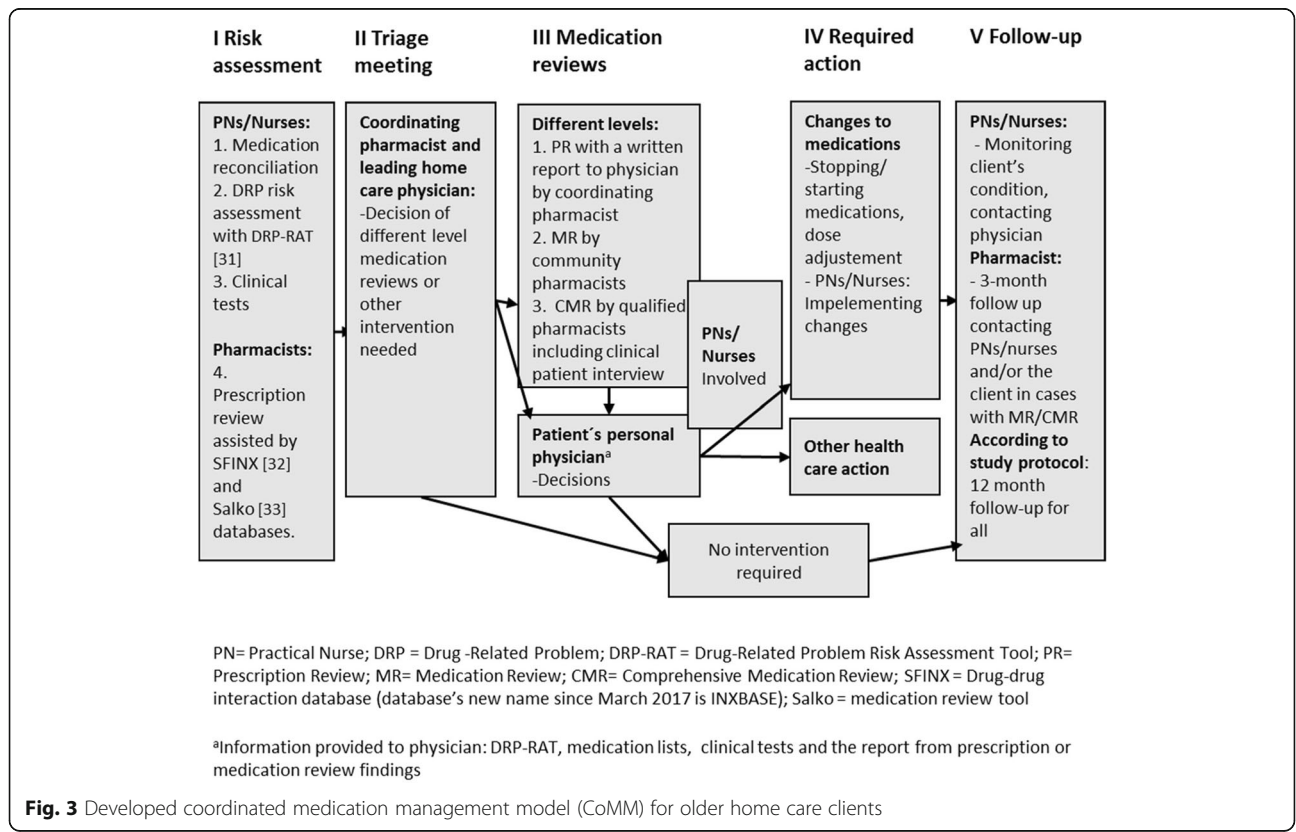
I Risk assessment

II Triage meeting

III Medication reviews

IV Required action

V Follow-up

**PNs/Nurses:**
1. Medication reconciliation
2. DRP risk assessment with DRP-RAT [31]
3. Clinical tests

**Pharmacists:**
4. Prescription review assisted by SFINX [32] and Salko [33] databases.

**Coordinating pharmacist and leading home care physician:**
-Decision of different level medication reviews or other intervention needed

**Different levels:**
1. PR with a written report to physician by coordinating pharmacist
2. MR by community pharmacists
3. CMR by qualified pharmacists including clinical patient interview

**PNs/ Nurses** Involved

**Patient´s personal physician**$^{a}$
-Decisions

**Changes to medications**
-Stopping/ starting medications, dose adjustement
- PNs/Nurses: Impelementing changes

**Other health care action**

No intervention required

**PNs/Nurses:**
- Monitoring client's condition, contacting physician
**Pharmacist:**
- 3-month follow up contacting PNs/nurses and/or the client in cases with MR/CMR
**According to study protocol**: 12 month follow-up for all

PN= Practical Nurse; DRP = Drug -Related Problem; DRP-RAT = Drug-Related Problem Risk Assessment Tool; PR= Prescription Review; MR= Medication Review; CMR= Comprehensive Medication Review; SFINX = Drug-drug interaction database (database's new name since March 2017 is INXBASE); Salko = medication review tool

$^{a}$Information provided to physician: DRP-RAT, medication lists, clinical tests and the report from prescription or medication review findings

**Fig. 3** Developed coordinated medication management model (CoMM) for older home care clients